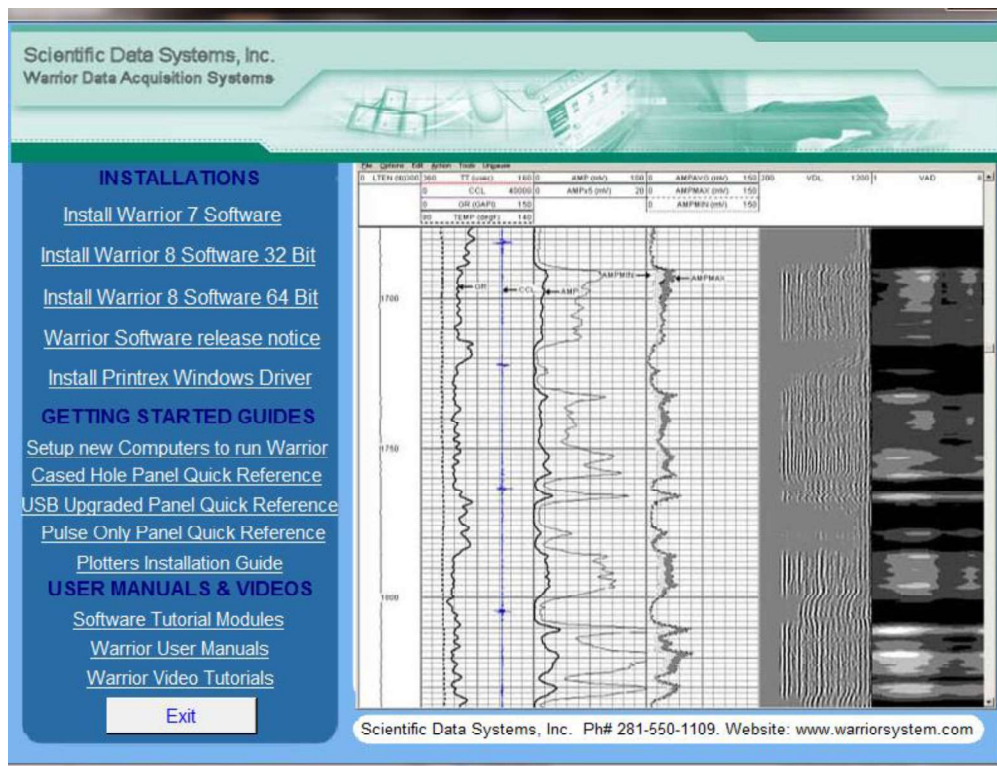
Scientific Data Systems, Inc.
Warrior Data Acquisition Systems

INSTALLATIONS

Install Warrior 7 Software

Install Warrior 8 Software 32 Bit

Install Warrior 8 Software 64 Bit

Warrior Software release notice

Install Printrex Windows Driver

GETTING STARTED GUIDES

Setup new Computers to run Warrior

Cased Hole Panel Quick Reference

USB Upgraded Panel Quick Reference

Pulse Only Panel Quick Reference

Plotters Installation Guide

USER MANUALS & VIDEOS

Software Tutorial Modules

Warrior User Manuals

Warrior Video Tutorials

Exit

File Options Edit Action Tools Unpause

| 0 LTEN (lb) 300 | 360 TT (usec) 160 | 0 AMP (mV) 100 | 0 AMPAVG (mV) 150 | 200 VDL 1200 | 1 VAD 8 |
|---|---|---|---|---|---|
| | 0 CCL 40000 | 0 AMPx5 (mV) 20 | 0 AMPMAX (mV) 150 | | |
| | 0 GR (GAPI) 150 | | 0 AMPMIN (mV) 150 | | |
| | 90 TEMP (degF) 140 | | | | |

GR
CCL
AMP
AMPMIN
AMPMAX
1700
1750
1800

Scientific Data Systems, Inc. Ph# 281-550-1109. Website: www.warriorsystem.com